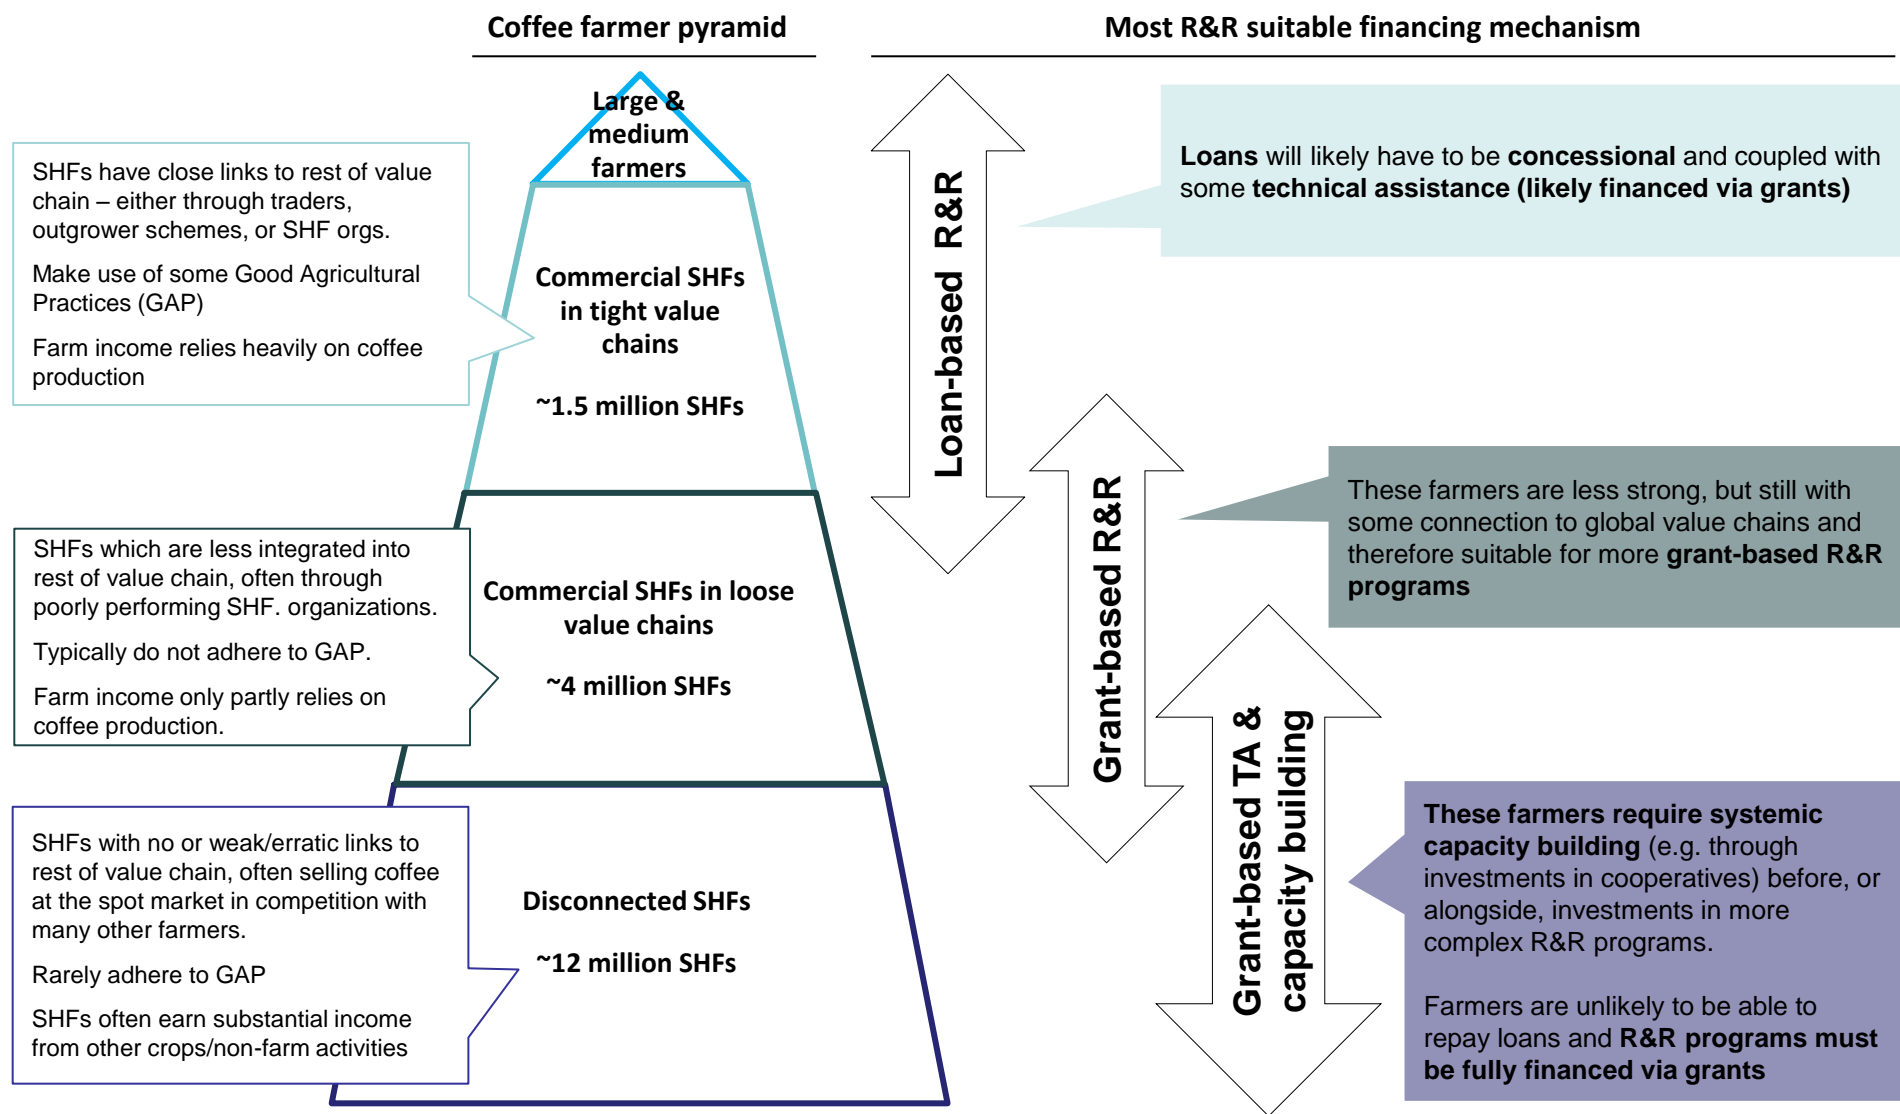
Coffee farmer pyramid

Most R&R suitable financing mechanism

Large & medium farmers

SHFs have close links to rest of value chain – either through traders, outgrower schemes, or SHF orgs.

Make use of some Good Agricultural Practices (GAP)

Farm income relies heavily on coffee production

Commercial SHFs in tight value chains

~1.5 million SHFs

SHFs which are less integrated into rest of value chain, often through poorly performing SHF. organizations.

Typically do not adhere to GAP.

Farm income only partly relies on coffee production.

Commercial SHFs in loose value chains

~4 million SHFs

SHFs with no or weak/erratic links to rest of value chain, often selling coffee at the spot market in competition with many other farmers.

Rarely adhere to GAP

SHFs often earn substantial income from other crops/non-farm activities

Disconnected SHFs

~12 million SHFs

Loan-based R&R

Grant-based R&R

Grant-based TA & capacity building

Loans will likely have to be concessional and coupled with some technical assistance (likely financed via grants)

These farmers are less strong, but still with some connection to global value chains and therefore suitable for more grant-based R&R programs

These farmers require systemic capacity building (e.g. through investments in cooperatives) before, or alongside, investments in more complex R&R programs.

Farmers are unlikely to be able to repay loans and R&R programs must be fully financed via grants